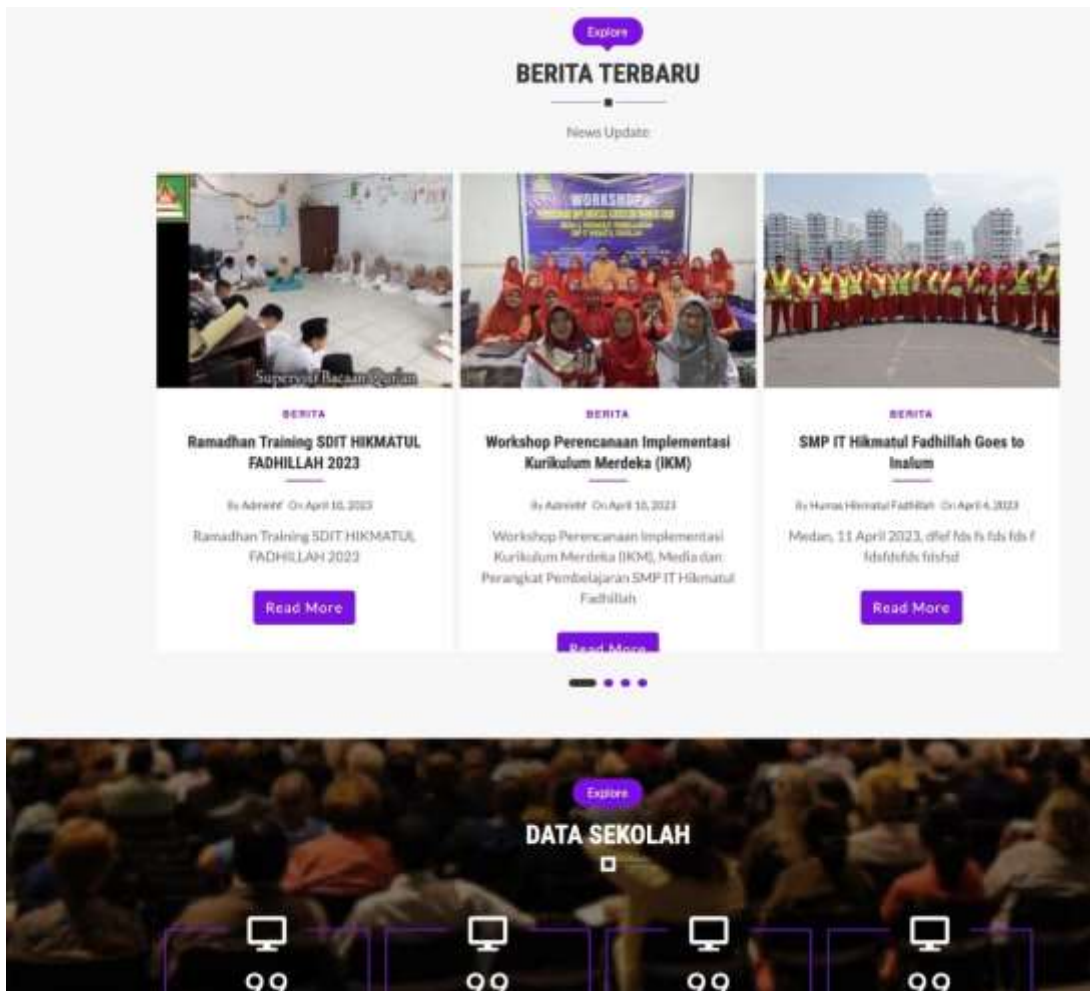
Explore

BERITA TERBARU

News Update

Supervisi Bacaan Quran

BERITA

Ramadhan Training SDIT HIKMATUL FADHILLAH 2023

By Adminhf On April 10, 2023

Ramadhan Training SDIT HIKMATUL FADHILLAH 2023

Read More

WORKSHOP

BERITA

Workshop Perencanaan Implementasi Kurikulum Merdeka (IKM)

By Adminhf On April 10, 2023

Workshop Perencanaan Implementasi Kurikulum Merdeka (IKM), Media dan Perangkat Pembelajaran SMP IT Hikmatul Fadhillah

Read More

BERITA

SMP IT Hikmatul Fadhillah Goes to Inalum

By Humas Hikmatul Fadhillah On April 4, 2023

Medan, 11 April 2023, dfef fds fs fds fds f fdsfdsfds fdsfsd

Read More

Explore

DATA SEKOLAH

99

99

99

99